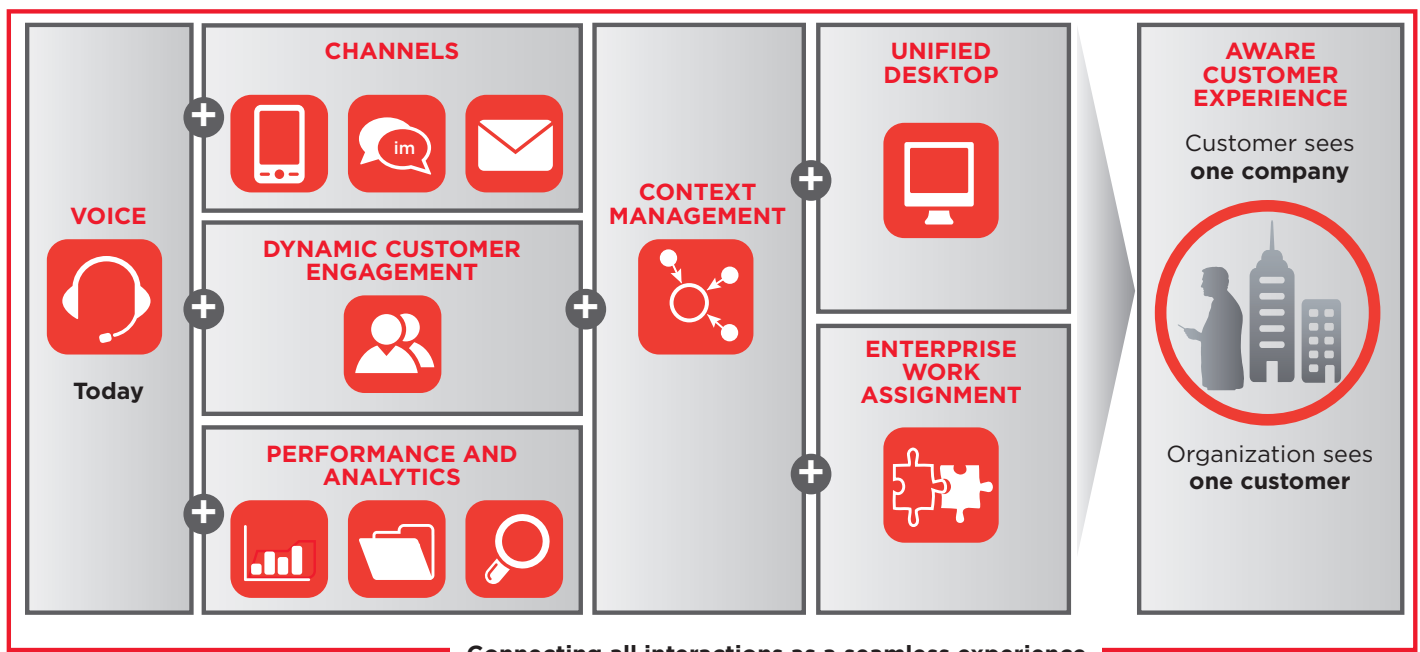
VOICE

Today

CHANNELS

im

DYNAMIC CUSTOMER ENGAGEMENT

PERFORMANCE AND ANALYTICS

CONTEXT MANAGEMENT

UNIFIED DESKTOP

ENTERPRISE WORK ASSIGNMENT

AWARE CUSTOMER EXPERIENCE

Customer sees **one company**

Organization sees **one customer**

Connecting all interactions as a seamless experience